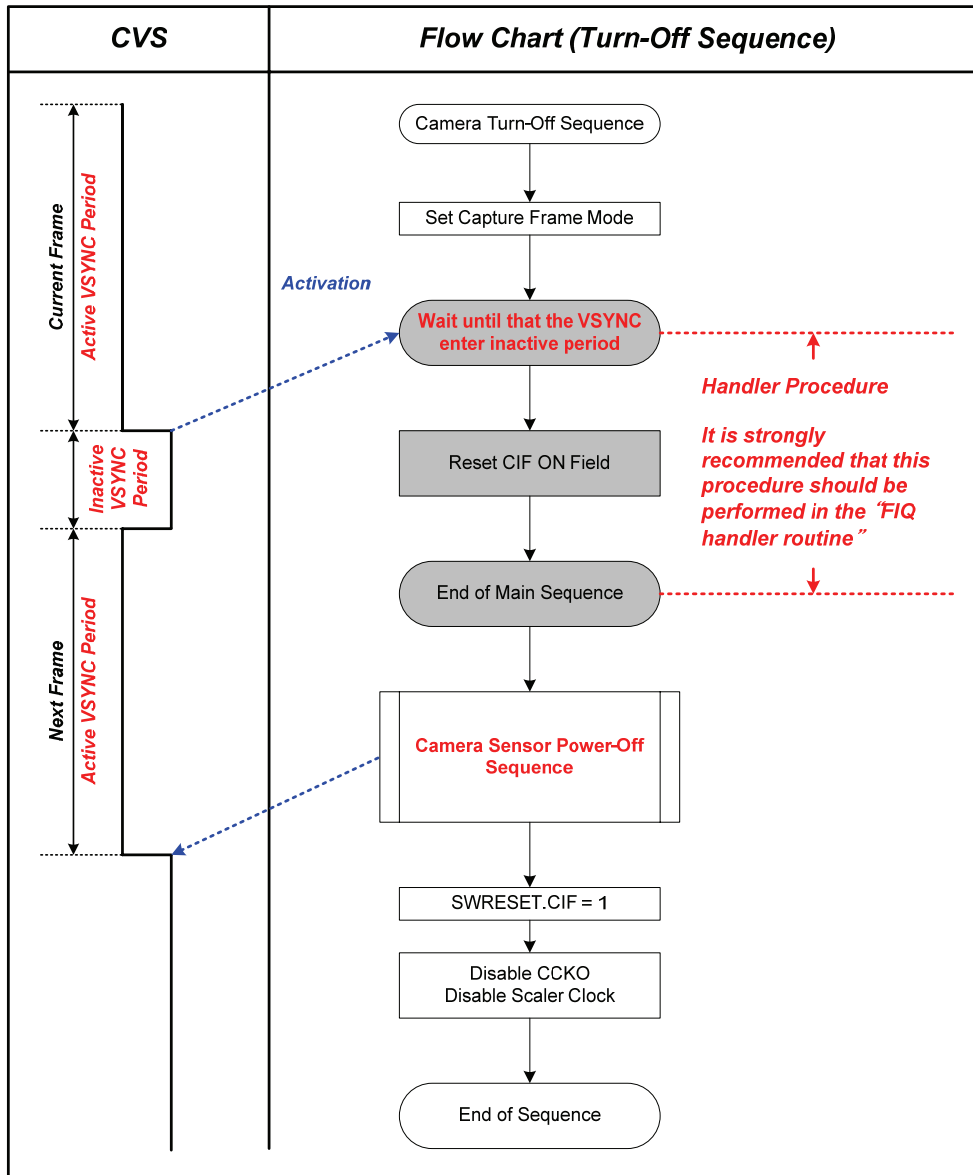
| CVS | Flow Chart (Turn-Off Sequence) |
|---|---|

Current Frame
Active VSYNC Period

Inactive VSYNC Period

Next Frame
Active VSYNC Period

Camera Turn-Off Sequence

Set Capture Frame Mode

Activation

Wait until that the VSYNC enter inactive period

Handler Procedure

It is strongly recommended that this procedure should be performed in the "FIQ handler routine"

Reset CIF ON Field

End of Main Sequence

Camera Sensor Power-Off Sequence

SWRESET.CIF = 1

Disable CCKO
Disable Scaler Clock

End of Sequence